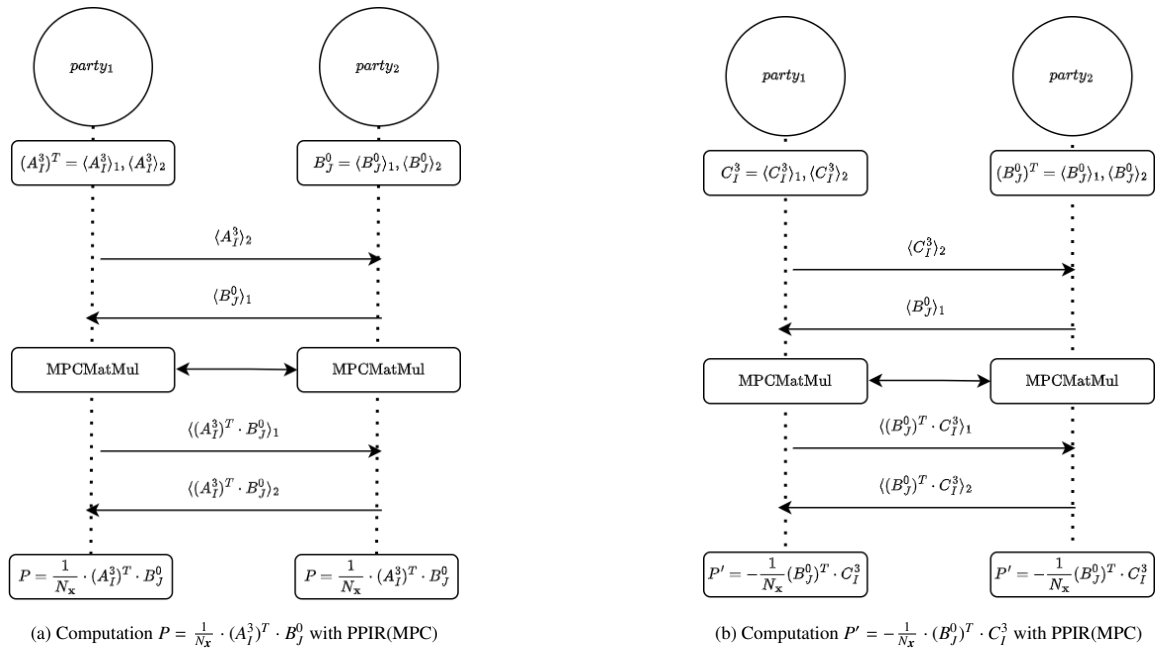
$party_1$

$party_2$

$(A_I^3)^T = \langle A_I^3 \rangle_1, \langle A_I^3 \rangle_2$

$B_J^0 = \langle B_J^0 \rangle_1, \langle B_J^0 \rangle_2$

$\langle A_I^3 \rangle_2$

$\langle B_J^0 \rangle_1$

MPCMatMul

MPCMatMul

$\langle (A_I^3)^T \cdot B_J^0 \rangle_1$

$\langle (A_I^3)^T \cdot B_J^0 \rangle_2$

$P = \frac{1}{N_{\mathbf{x}}} \cdot (A_I^3)^T \cdot B_J^0$

$P = \frac{1}{N_{\mathbf{x}}} \cdot (A_I^3)^T \cdot B_J^0$

(a) Computation $P = \frac{1}{N_{\mathbf{x}}} \cdot (A_I^3)^T \cdot B_J^0$ with PPIR(MPC)

$party_1$

$party_2$

$C_I^3 = \langle C_I^3 \rangle_1, \langle C_I^3 \rangle_2$

$(B_J^0)^T = \langle B_J^0 \rangle_1, \langle B_J^0 \rangle_2$

$\langle C_I^3 \rangle_2$

$\langle B_J^0 \rangle_1$

MPCMatMul

MPCMatMul

$\langle (B_J^0)^T \cdot C_I^3 \rangle_1$

$\langle (B_J^0)^T \cdot C_I^3 \rangle_2$

$P' = -\frac{1}{N_{\mathbf{x}}} (B_J^0)^T \cdot C_I^3$

$P' = -\frac{1}{N_{\mathbf{x}}} (B_J^0)^T \cdot C_I^3$

(b) Computation $P' = -\frac{1}{N_{\mathbf{x}}} \cdot (B_J^0)^T \cdot C_I^3$ with PPIR(MPC)